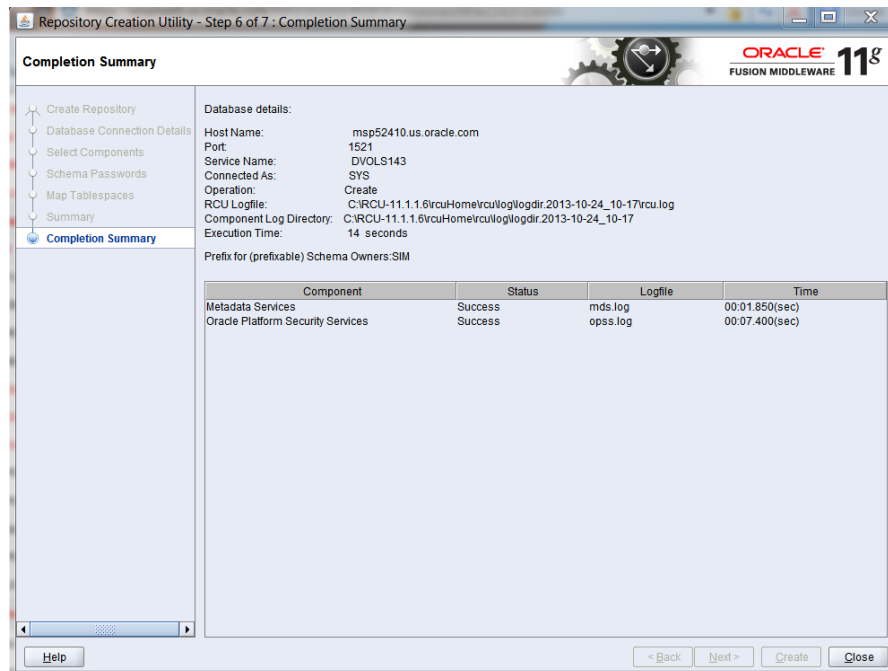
Repository Creation Utility - Step 6 of 7 : Completion Summary

Completion Summary

ORACLE
FUSION MIDDLEWARE 11g

Create Repository
Database Connection Details
Select Components
Schema Passwords
Map Tablespaces
Summary
Completion Summary

Database details:

Host Name: msp52410.us.oracle.com
Port: 1521
Service Name: DVOLS143
Connected As: SYS
Operation: Create
RCU Logfile: C:\RCU-11.1.1.6\rcuHome\rcu\log\logdir.2013-10-24_10-17\rcu.log
Component Log Directory: C:\RCU-11.1.1.6\rcuHome\rcu\log\logdir.2013-10-24_10-17
Execution Time: 14 seconds

Prefix for (prefixable) Schema Owners:SIM

| Component | Status | Logfile | Time |
|---|---|---|---|
| Metadata Services | Success | mds.log | 00:01.850(sec) |
| Oracle Platform Security Services | Success | opss.log | 00:07.400(sec) |

Help

< Back Next > Create Close